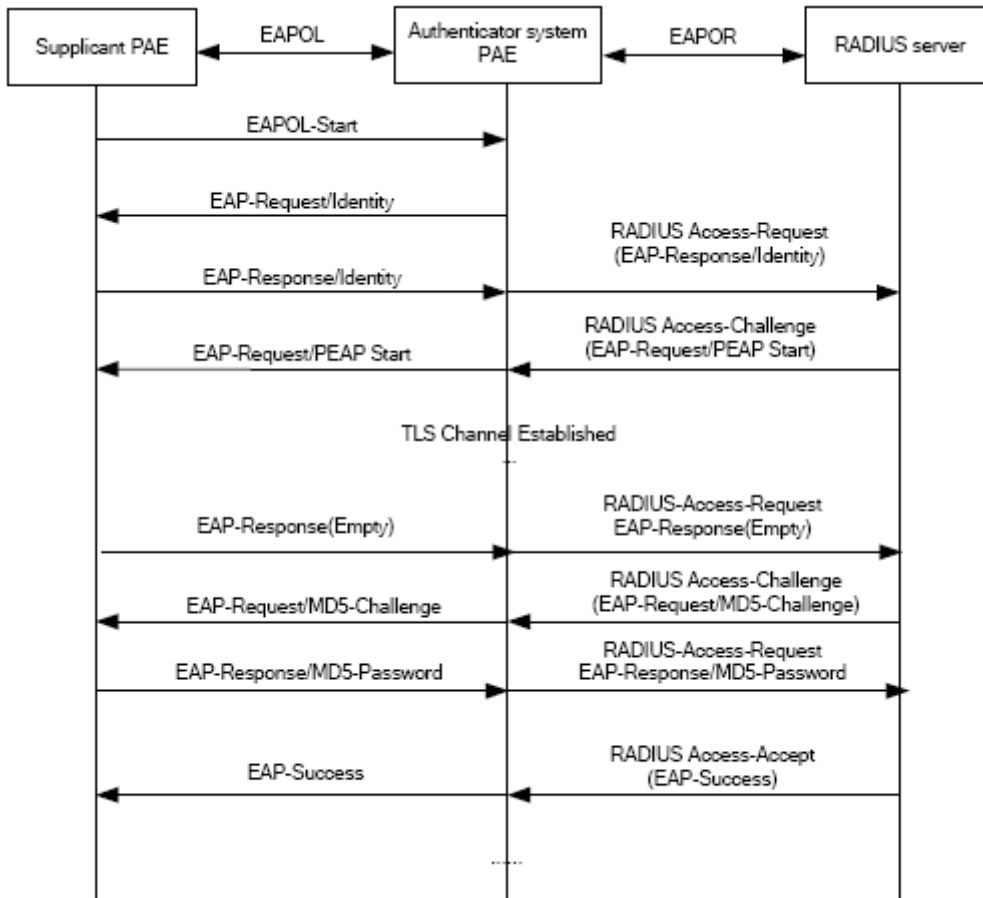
Supplicant PAE

EAPOL

Authenticator system PAE

EAPOR

RADIUS server

EAPOL-Start

EAP-Request/Identity

RADIUS Access-Request (EAP-Response/Identity)

EAP-Response/Identity

RADIUS Access-Challenge (EAP-Request/PEAP Start)

EAP-Request/PEAP Start

TLS Channel Established

EAP-Response(Empty)

RADIUS-Access-Request EAP-Response(Empty)

RADIUS Access-Challenge (EAP-Request/MD5-Challenge)

EAP-Request/MD5-Challenge

RADIUS-Access-Request EAP-Response/MD5-Password

EAP-Response/MD5-Password

RADIUS Access-Accept (EAP-Success)

EAP-Success